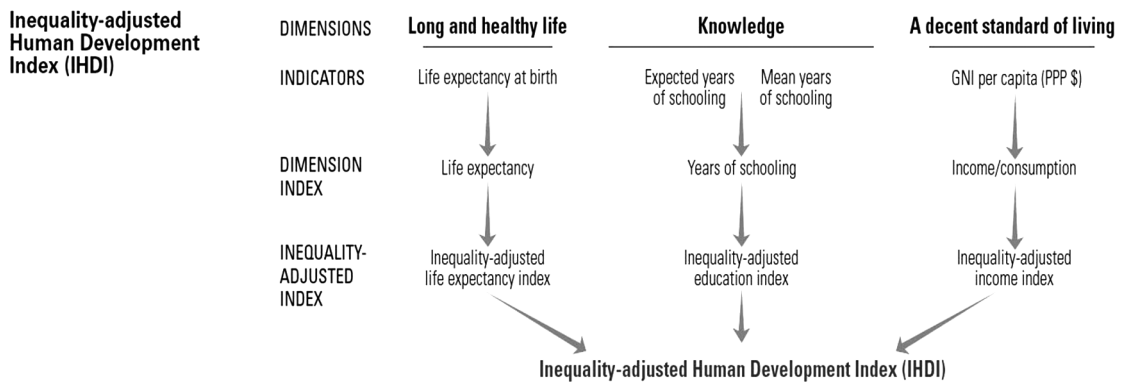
Inequality-adjusted Human Development Index (IHDI)

DIMENSIONS
Long and healthy life
Knowledge
A decent standard of living

INDICATORS
Life expectancy at birth
Expected years of schooling
Mean years of schooling
GNI per capita (PPP $)

DIMENSION INDEX
Life expectancy
Years of schooling
Income/consumption

INEQUALITY-ADJUSTED INDEX
Inequality-adjusted life expectancy index
Inequality-adjusted education index
Inequality-adjusted income index

Inequality-adjusted Human Development Index (IHDI)